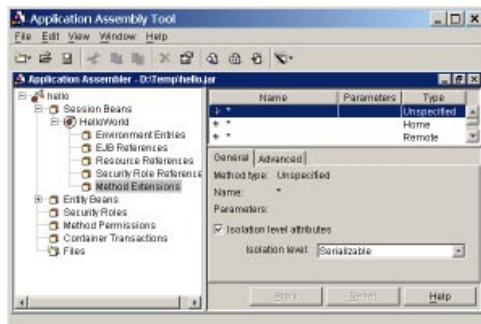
Application Assembly Tool
File Edit View Window Help
Application Assembler - D:\Temp\hello.jar
hello
Session Beans
HelloWorld
Environment Entries
EJB References
Resource References
Security Role Reference
Method Extensions
Entity Beans
Security Roles
Method Permissions
Container Transactions
Files

| Name | Parameters | Type |
|---|---|---|
| * | | Unspecified |
| * | | Home |
| * | | Remote |

General Advanced
Method type: Unspecified
Name: *
Parameters:
Isolation level attributes
Isolation level: Serializable
Apply Reset Help